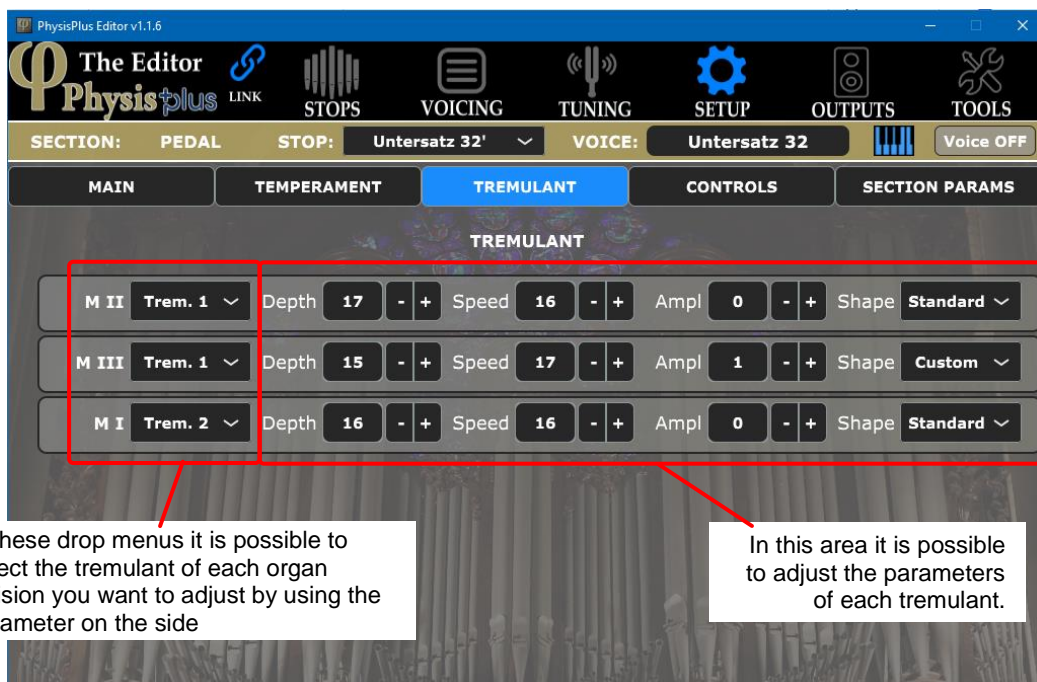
PhysisPlus Editor v1.1.6

The Editor Physis plus

LINK

STOPS

VOICING

TUNING

SETUP

OUTPUTS

TOOLS

SECTION: PEDAL

STOP: Untersatz 32'

VOICE: Untersatz 32

Voice OFF

MAIN

TEMPERAMENT

TREMULANT

CONTROLS

SECTION PARAMS

TREMULANT

| | | | | | | | | | | | | | |
|---|---|---|---|---|---|---|---|---|---|---|---|---|---|
| M II | Trem. 1 | Depth | 17 | - | + | Speed | 16 | - | + | Ampl | 0 | - | + | Shape | Standard |
| M III | Trem. 1 | Depth | 15 | - | + | Speed | 17 | - | + | Ampl | 1 | - | + | Shape | Custom |
| M I | Trem. 2 | Depth | 16 | - | + | Speed | 16 | - | + | Ampl | 0 | - | + | Shape | Standard |

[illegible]hese drop menus it is possible to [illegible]ect the tremulant of each organ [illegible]sion you want to adjust by using the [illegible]ameter on the side

In this area it is possible to adjust the parameters of each tremulant.